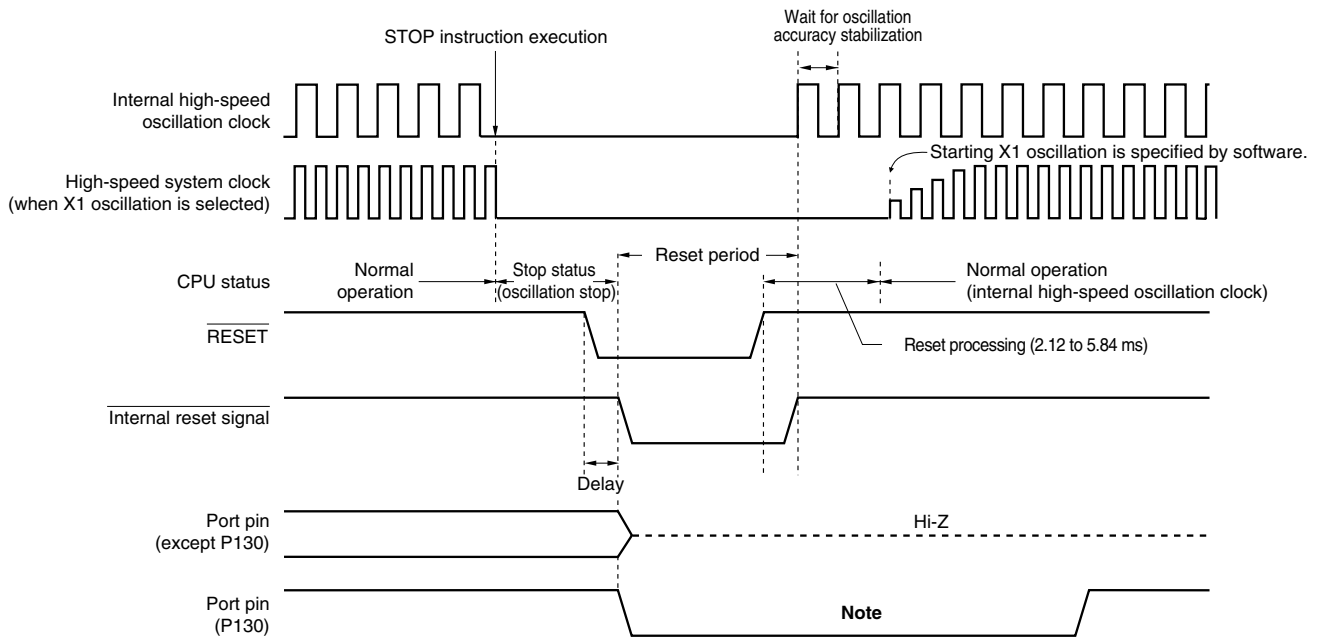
Wait for oscillation accuracy stabilization

STOP instruction execution

Internal high-speed oscillation clock

High-speed system clock (when X1 oscillation is selected)

Starting X1 oscillation is specified by software.

Reset period

CPU status

Normal operation

Stop status (oscillation stop)

Normal operation (internal high-speed oscillation clock)

$\overline{\text{RESET}}$

Reset processing (2.12 to 5.84 ms)

$\overline{\text{Internal reset signal}}$

Delay

Port pin (except P130)

Hi-Z

Port pin (P130)

Note